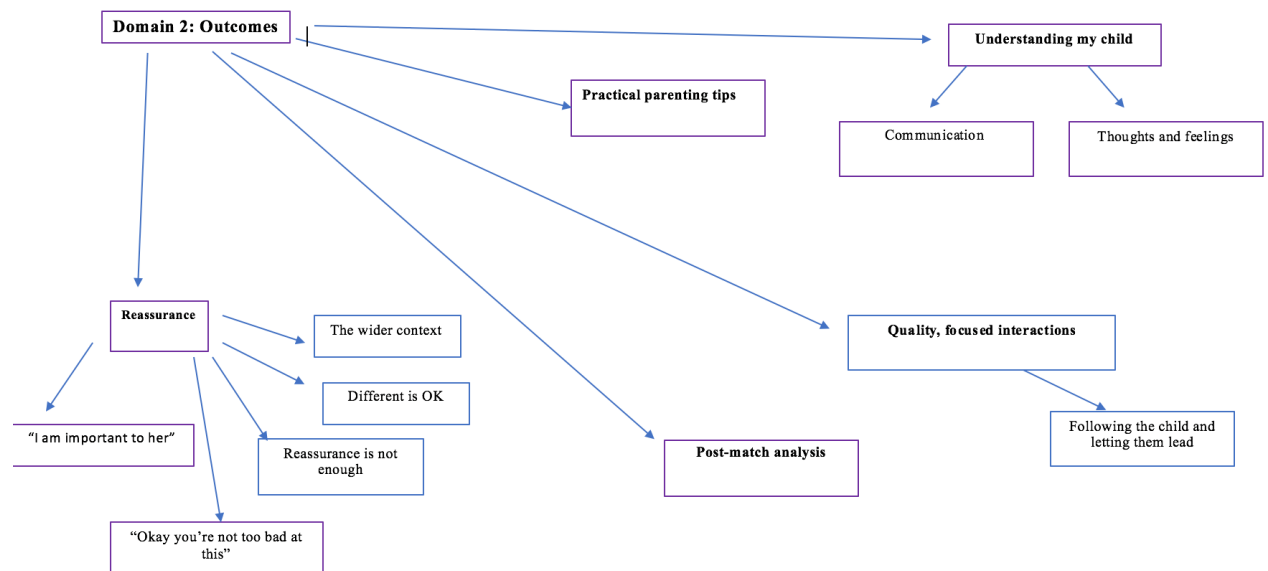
Domain 2: Outcomes

Understanding my child

Communication

Thoughts and feelings

Practical parenting tips

Quality, focused interactions

Following the child and letting them lead

Post-match analysis

Reassurance

The wider context

Different is OK

Reassurance is not enough

"I am important to her"

"Okay you're not too bad at this"